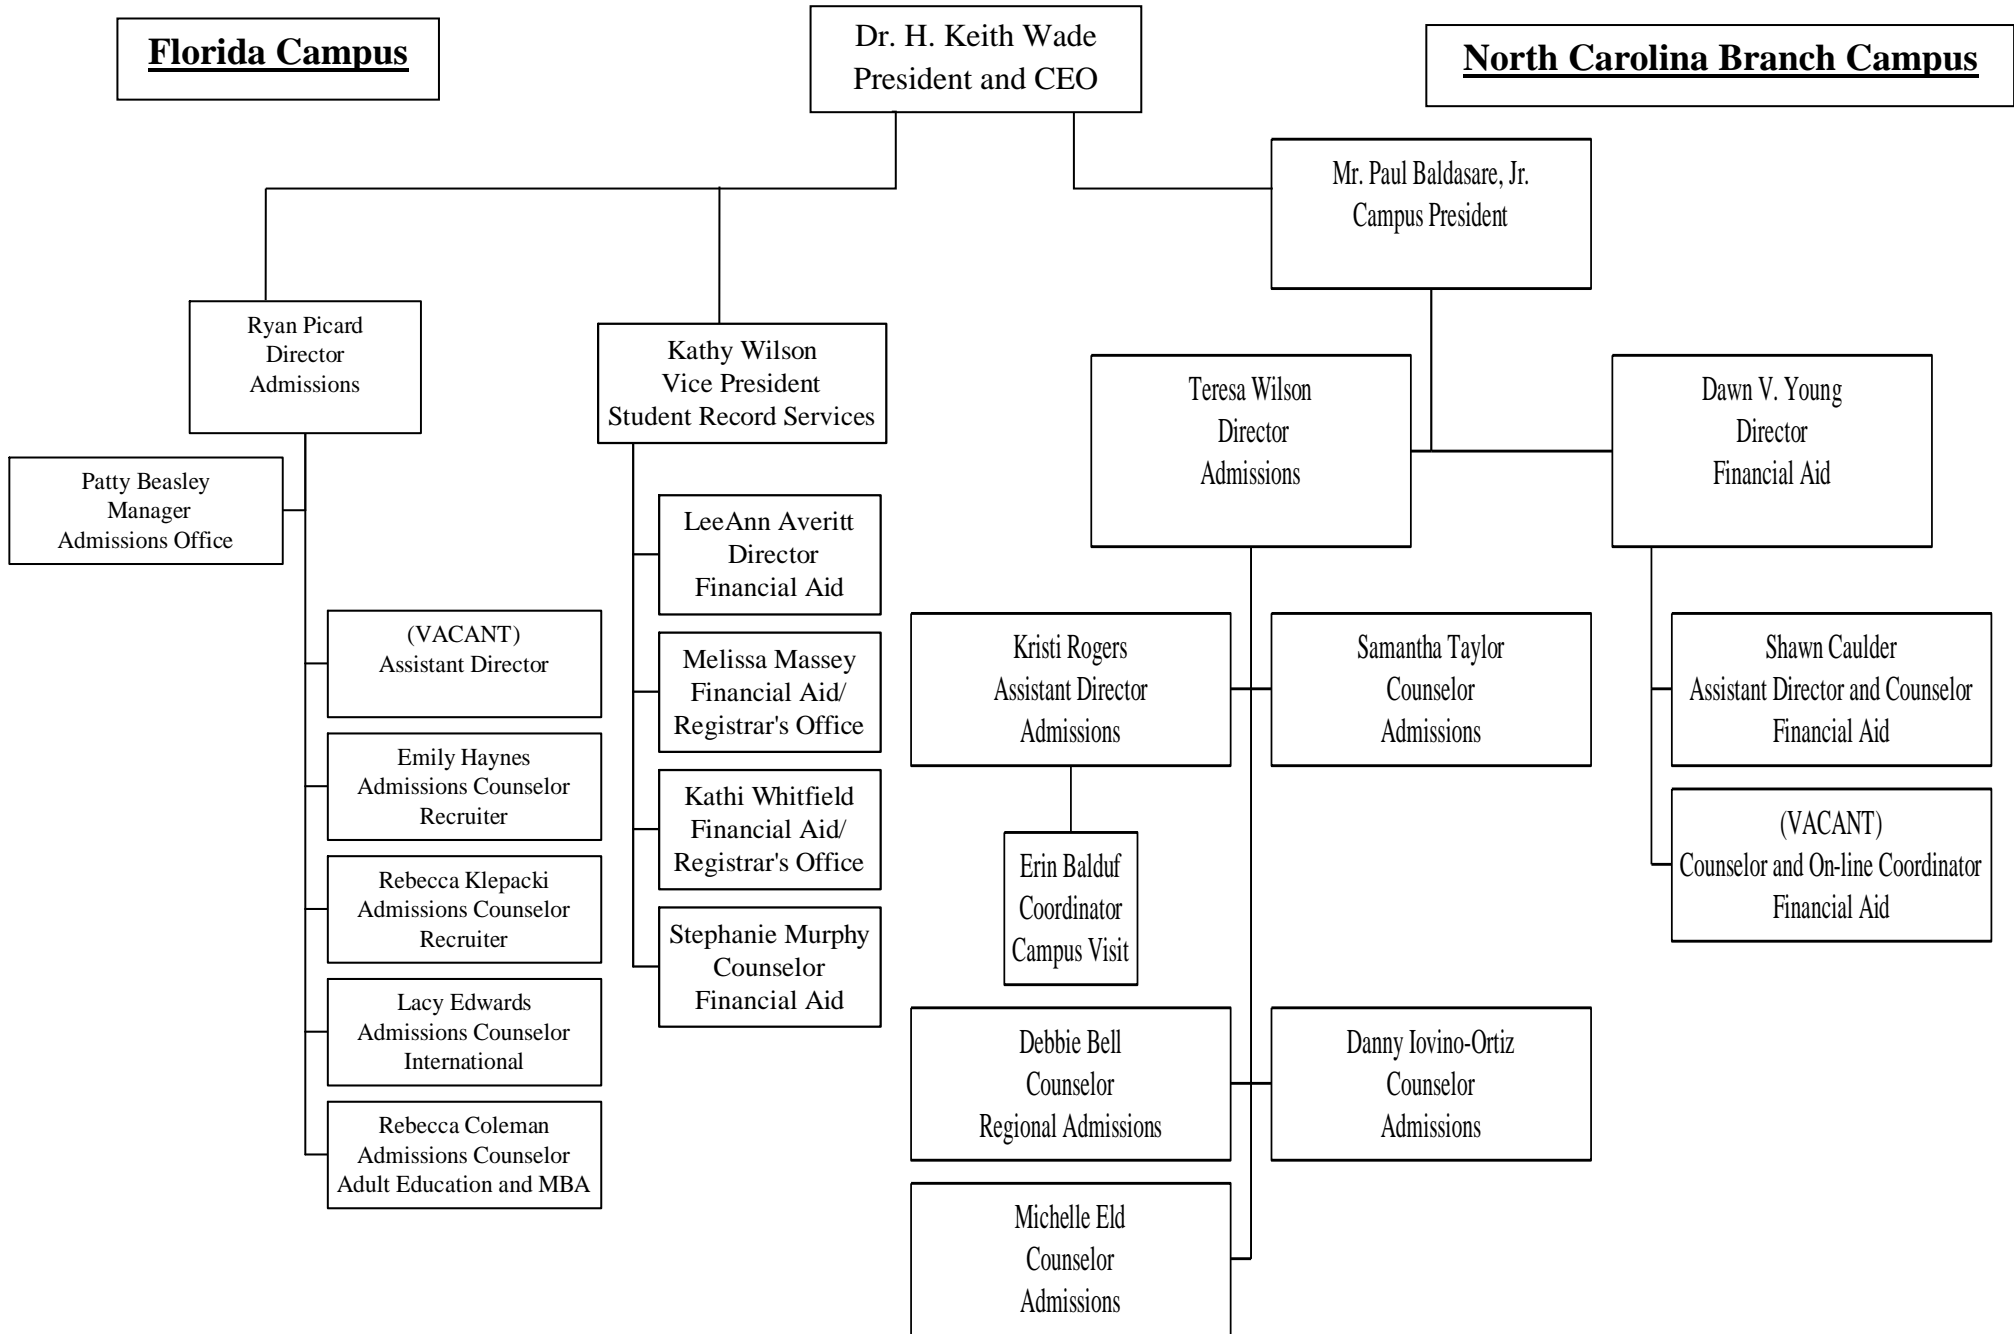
Florida Campus

Dr. H. Keith Wade
President and CEO

North Carolina Branch Campus

Mr. Paul Baldasare, Jr.
Campus President

Ryan Picard
Director
Admissions

Kathy Wilson
Vice President
Student Record Services

Teresa Wilson
Director
Admissions

Dawn V. Young
Director
Financial Aid

Patty Beasley
Manager
Admissions Office

LeeAnn Averitt
Director
Financial Aid

(VACANT)
Assistant Director

Melissa Massey
Financial Aid/
Registrar's Office

Kristi Rogers
Assistant Director
Admissions

Samantha Taylor
Counselor
Admissions

Shawn Caulder
Assistant Director and Counselor
Financial Aid

Emily Haynes
Admissions Counselor
Recruiter

Kathi Whitfield
Financial Aid/
Registrar's Office

Erin Balduf
Coordinator
Campus Visit

(VACANT)
Counselor and On-line Coordinator
Financial Aid

Rebecca Klepacki
Admissions Counselor
Recruiter

Stephanie Murphy
Counselor
Financial Aid

Lacy Edwards
Admissions Counselor
International

Debbie Bell
Counselor
Regional Admissions

Danny Iovino-Ortiz
Counselor
Admissions

Rebecca Coleman
Admissions Counselor
Adult Education and MBA

Michelle Eld
Counselor
Admissions